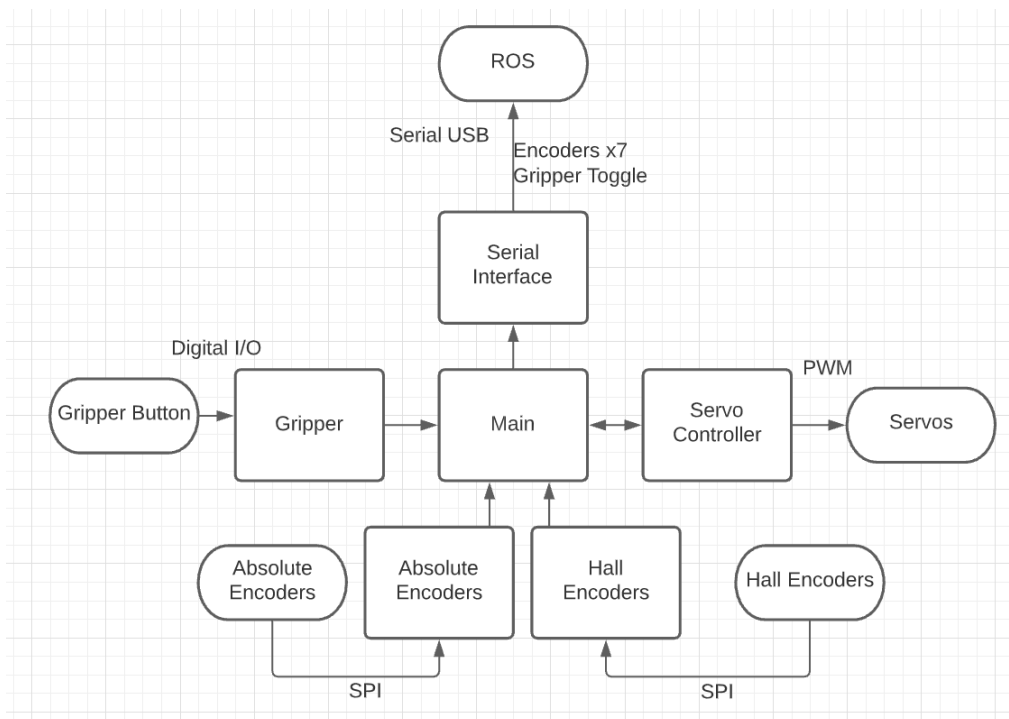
ROS

Serial USB

Encoders x7
Gripper Toggle

Serial Interface

Digital I/O

PWM

Gripper Button

Gripper

Main

Servo Controller

Servos

Absolute Encoders

Absolute Encoders

Hall Encoders

Hall Encoders

SPI

SPI